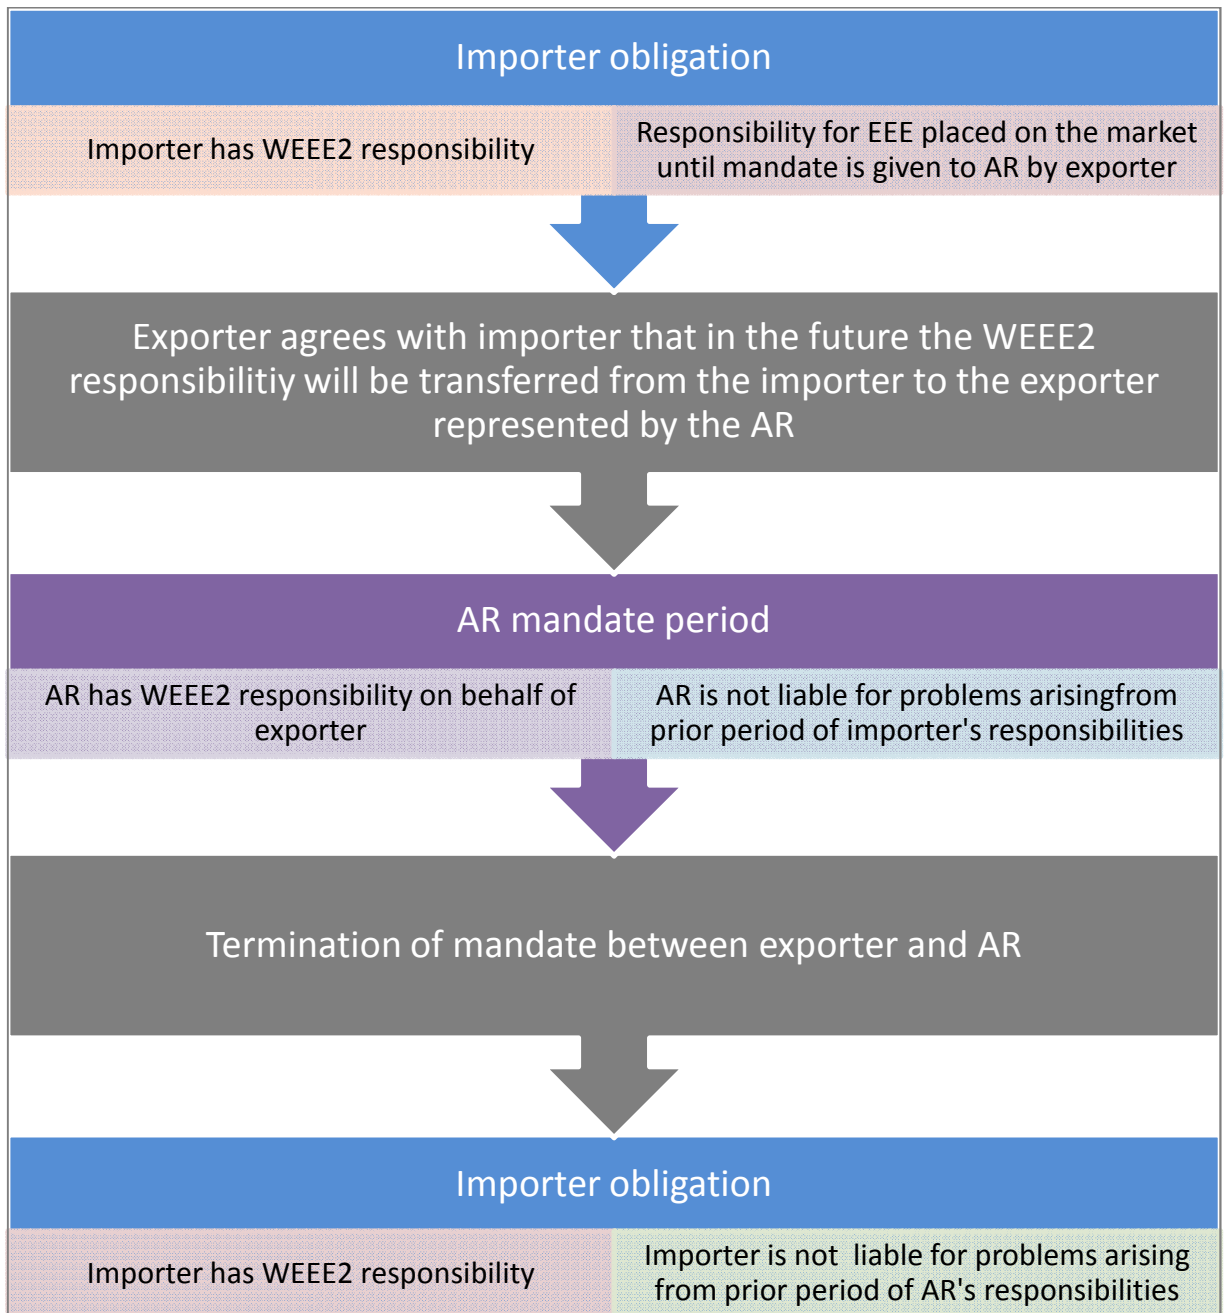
Importer obligation

Importer has WEEE2 responsibility

Responsibility for EEE placed on the market until mandate is given to AR by exporter

Exporter agrees with importer that in the future the WEEE2 responsibilitiy will be transferred from the importer to the exporter represented by the AR

AR mandate period

AR has WEEE2 responsibility on behalf of exporter

AR is not liable for problems arisingfrom prior period of importer's responsibilities

Termination of mandate between exporter and AR

Importer obligation

Importer has WEEE2 responsibility

Importer is not liable for problems arising from prior period of AR's responsibilities